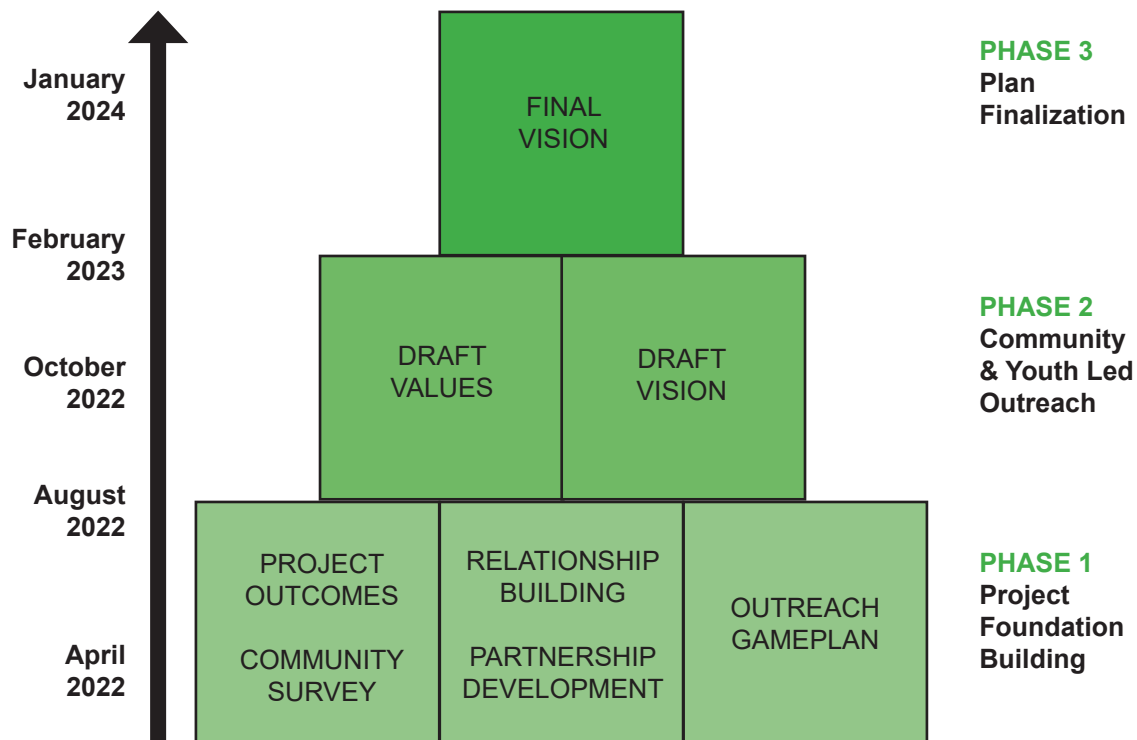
January 2024

February 2023

October 2022

August 2022

April 2022

FINAL VISION

DRAFT VALUES

DRAFT VISION

PROJECT OUTCOMES

COMMUNITY SURVEY

RELATIONSHIP BUILDING

PARTNERSHIP DEVELOPMENT

OUTREACH GAMEPLAN

PHASE 3
Plan Finalization

PHASE 2
Community & Youth Led Outreach

PHASE 1
Project Foundation Building